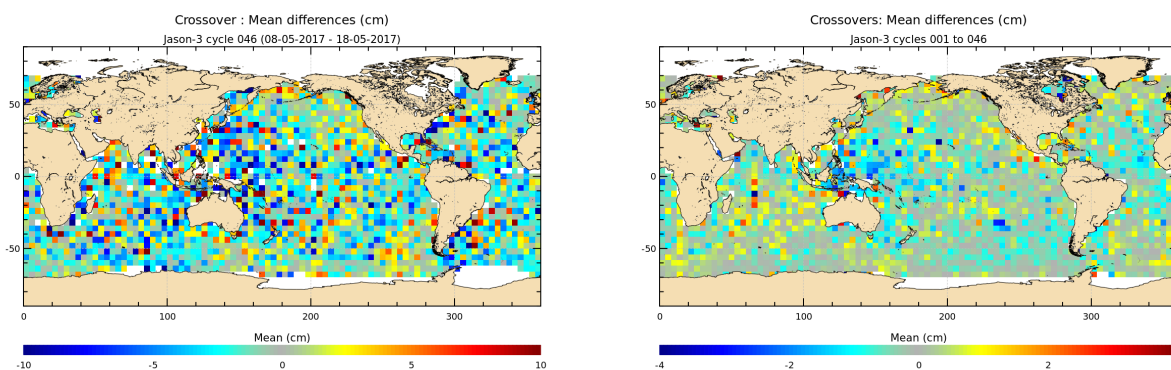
Crossover : Mean differences (cm)
Jason-3 cycle 046 (08-05-2017 - 18-05-2017)

50
0
-50
0 100 200 300

Mean (cm)
-10 -5 0 5 10

Crossovers: Mean differences (cm)
Jason-3 cycles 001 to 046

50
0
-50
0 100 200 300

Mean (cm)
-4 -2 0 2